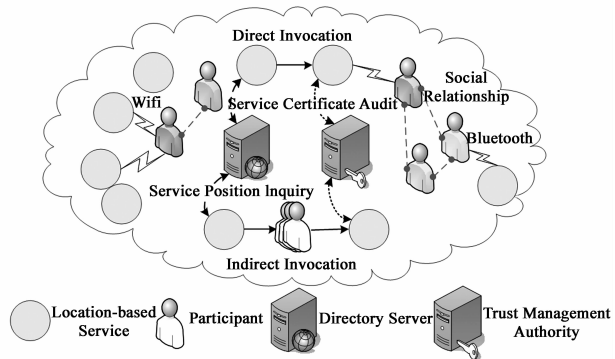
Direct Invocation

Wifi

Service Certificate Audit

Social Relationship

Bluetooth

Service Position Inquiry

Indirect Invocation

Location-based Service

Participant

Directory Server

Trust Management Authority